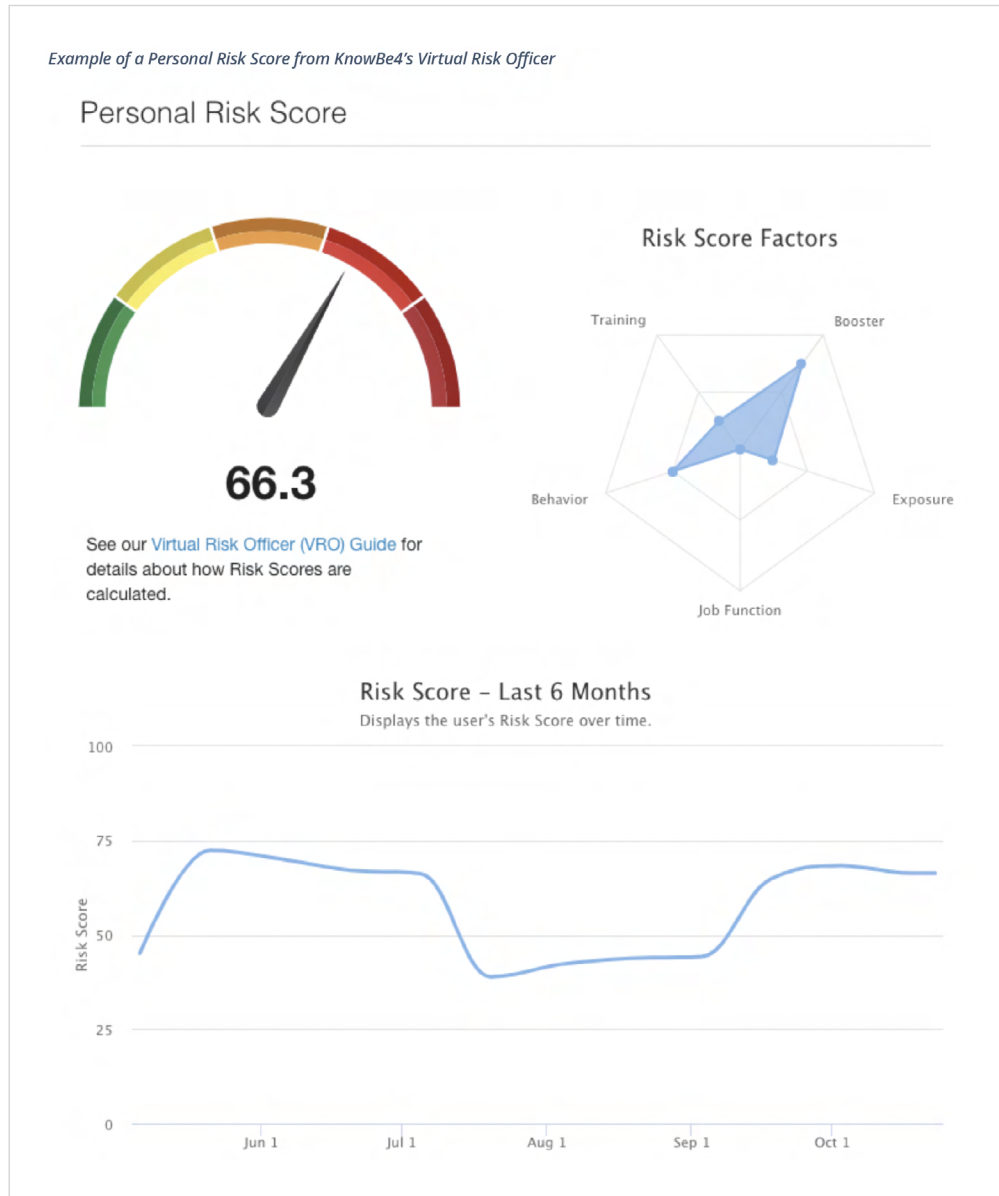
Example of a Personal Risk Score from KnowBe4's Virtual Risk Officer

Personal Risk Score

66.3

See our Virtual Risk Officer (VRO) Guide for details about how Risk Scores are calculated.

Risk Score Factors

Training

Booster

Behavior

Exposure

Job Function

Risk Score – Last 6 Months

Displays the user's Risk Score over time.

100

75

50

25

0

Risk Score

Jun 1

Jul 1

Aug 1

Sep 1

Oct 1